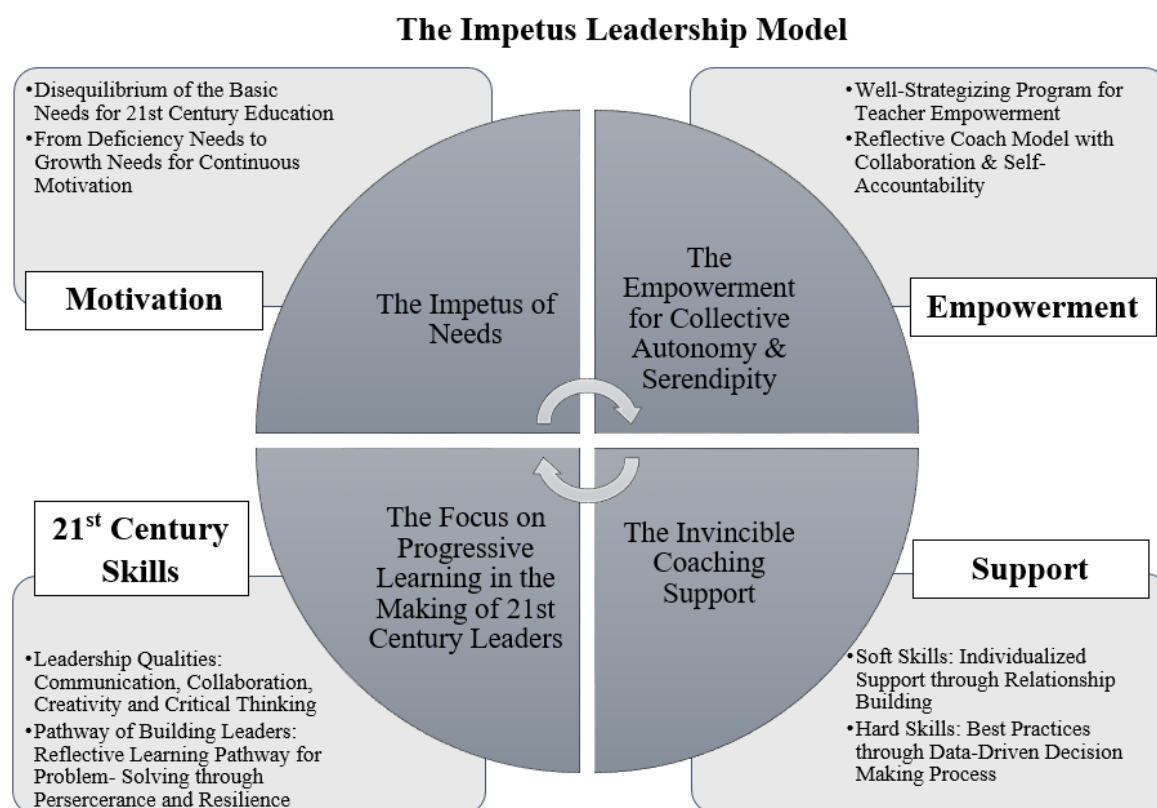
The Impetus Leadership Model

•Disequilibrium of the Basic Needs for 21st Century Education
•From Deficiency Needs to Growth Needs for Continuous Motivation

Motivation

The Impetus of Needs

•Well-Strategizing Program for Teacher Empowerment
•Reflective Coach Model with Collaboration & Self-Accountability

Empowerment

The Empowerment for Collective Autonomy & Serendipity

21$^{st}$ Century Skills

The Focus on Progressive Learning in the Making of 21st Century Leaders

•Leadership Qualities: Communication, Collaboration, Creativity and Critical Thinking
•Pathway of Building Leaders: Reflective Learning Pathway for Problem- Solving through Persercerance and Resilience

The Invincible Coaching Support

Support

•Soft Skills: Individualized Support through Relationship Building
•Hard Skills: Best Practices through Data-Driven Decision Making Process